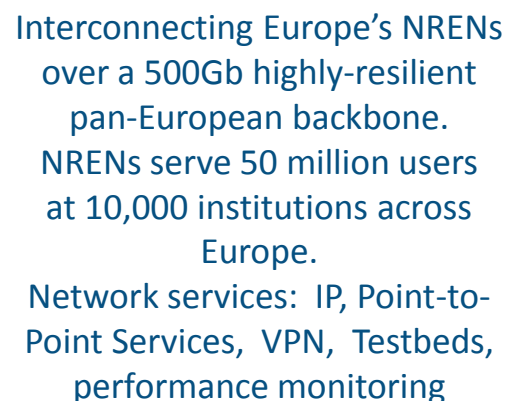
Interconnecting Europe's NRENs over a 500Gb highly-resilient pan-European backbone.
NRENs serve 50 million users at 10,000 institutions across Europe.
Network services: IP, Point-to-Point Services, VPN, Testbeds, performance monitoring